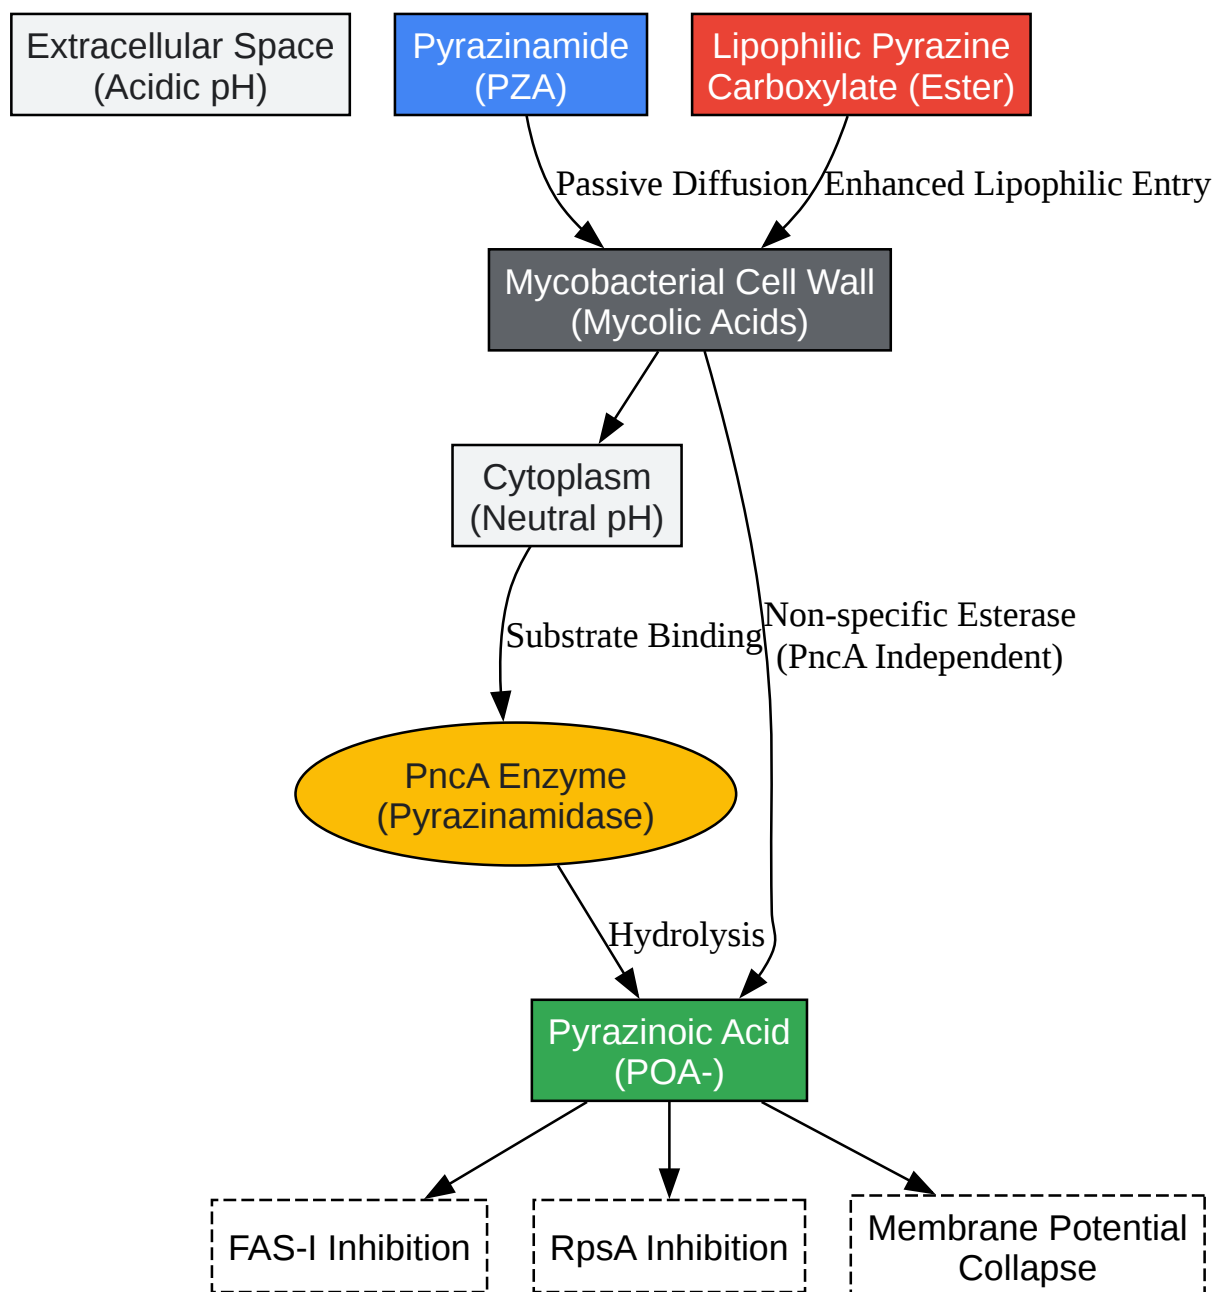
Extracellular Space
(Acidic pH)

Pyrazinamide
(PZA)

Lipophilic Pyrazine
Carboxylate (Ester)

Passive Diffusion

Enhanced Lipophilic Entry

Mycobacterial Cell Wall
(Mycolic Acids)

Cytoplasm
(Neutral pH)

Substrate Binding

Non-specific Esterase
(PncA Independent)

PncA Enzyme
(Pyrazinamidase)

Hydrolysis

Pyrazinoic Acid
(POA-)

FAS-I Inhibition

RpsA Inhibition

Membrane Potential
Collapse